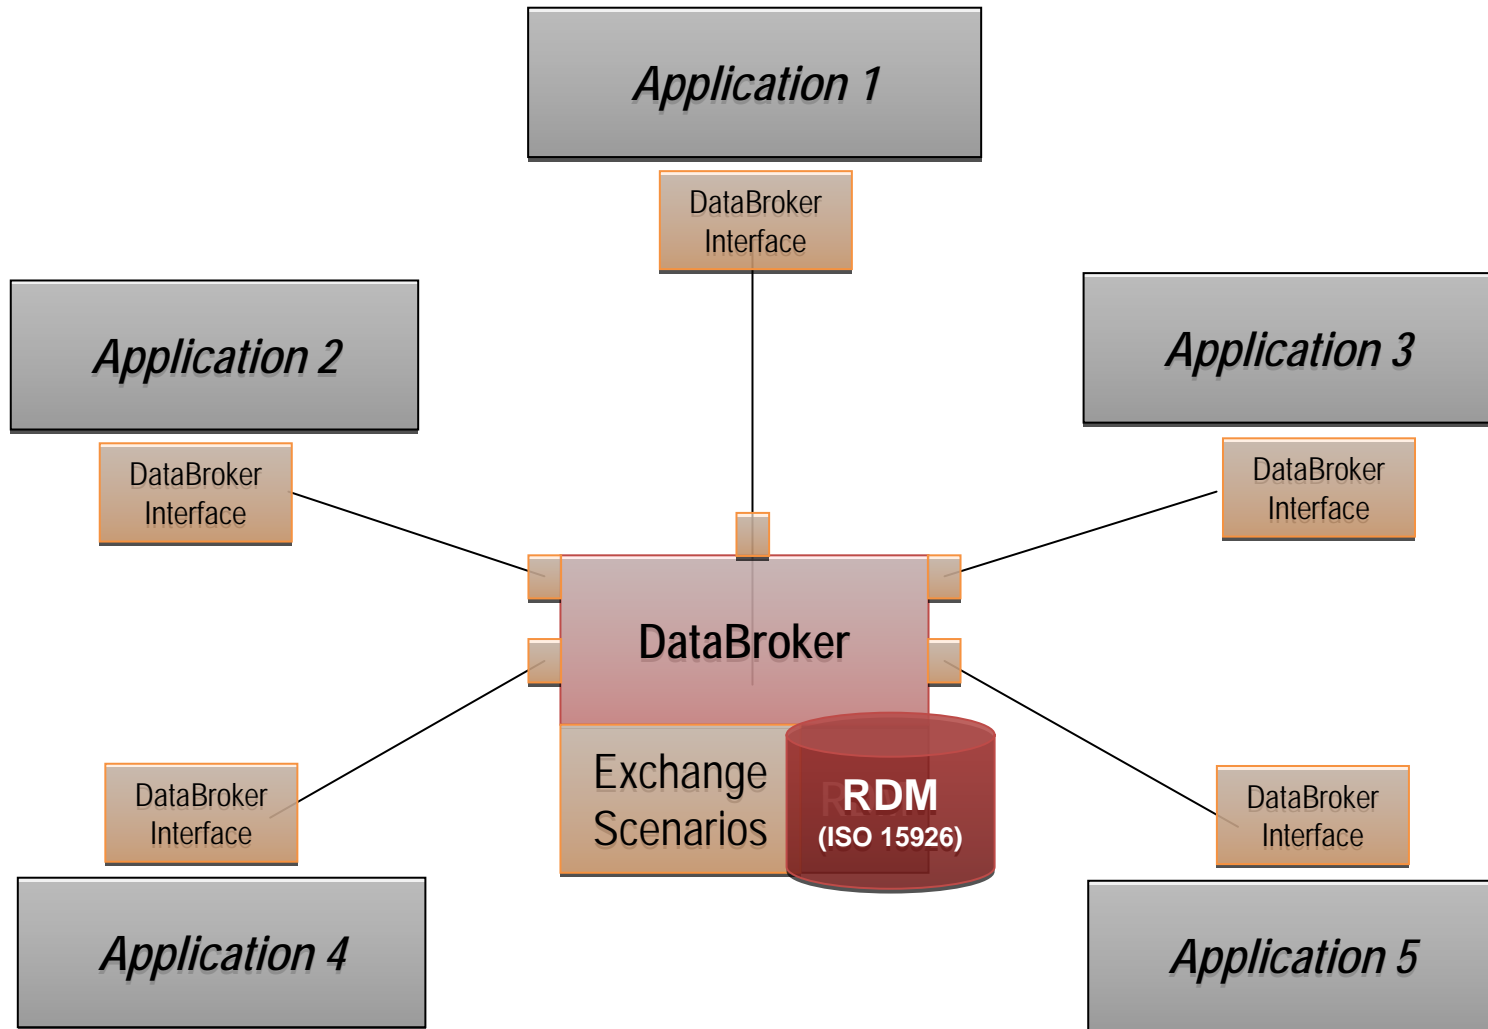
Application 1

DataBroker Interface

Application 2

DataBroker Interface

Application 3

DataBroker Interface

DataBroker

Exchange Scenarios

RDM
(ISO 15926)

DataBroker Interface

DataBroker Interface

Application 4

Application 5